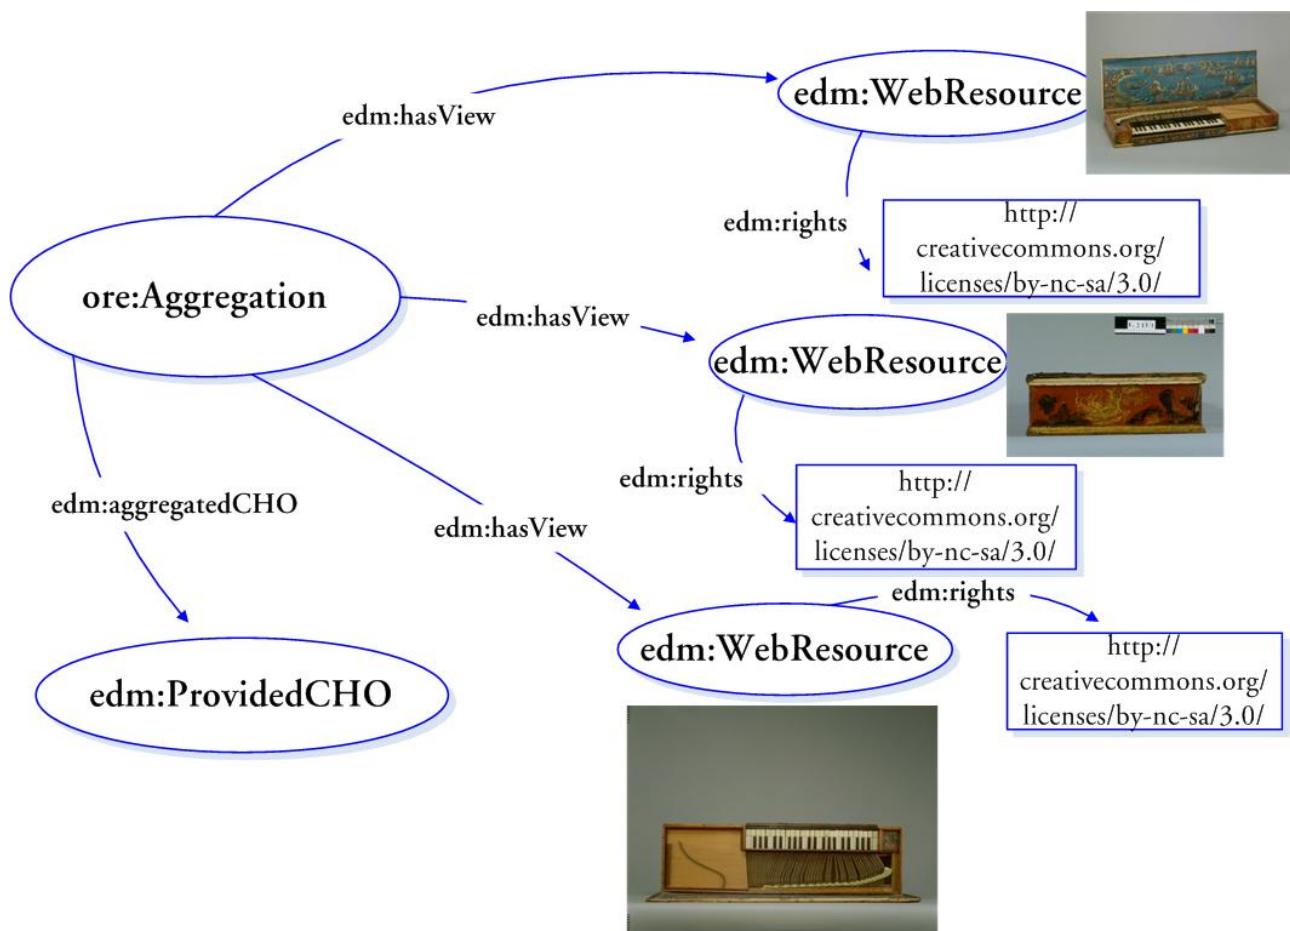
edm:hasView

edm:WebResource

edm:rights

http://creativecommons.org/licenses/by-nc-sa/3.0/

ore:Aggregation

edm:hasView

edm:WebResource

edm:rights

http://creativecommons.org/licenses/by-nc-sa/3.0/

edm:aggregatedCHO

edm:hasView

edm:rights

edm:WebResource

http://creativecommons.org/licenses/by-nc-sa/3.0/

edm:ProvidedCHO